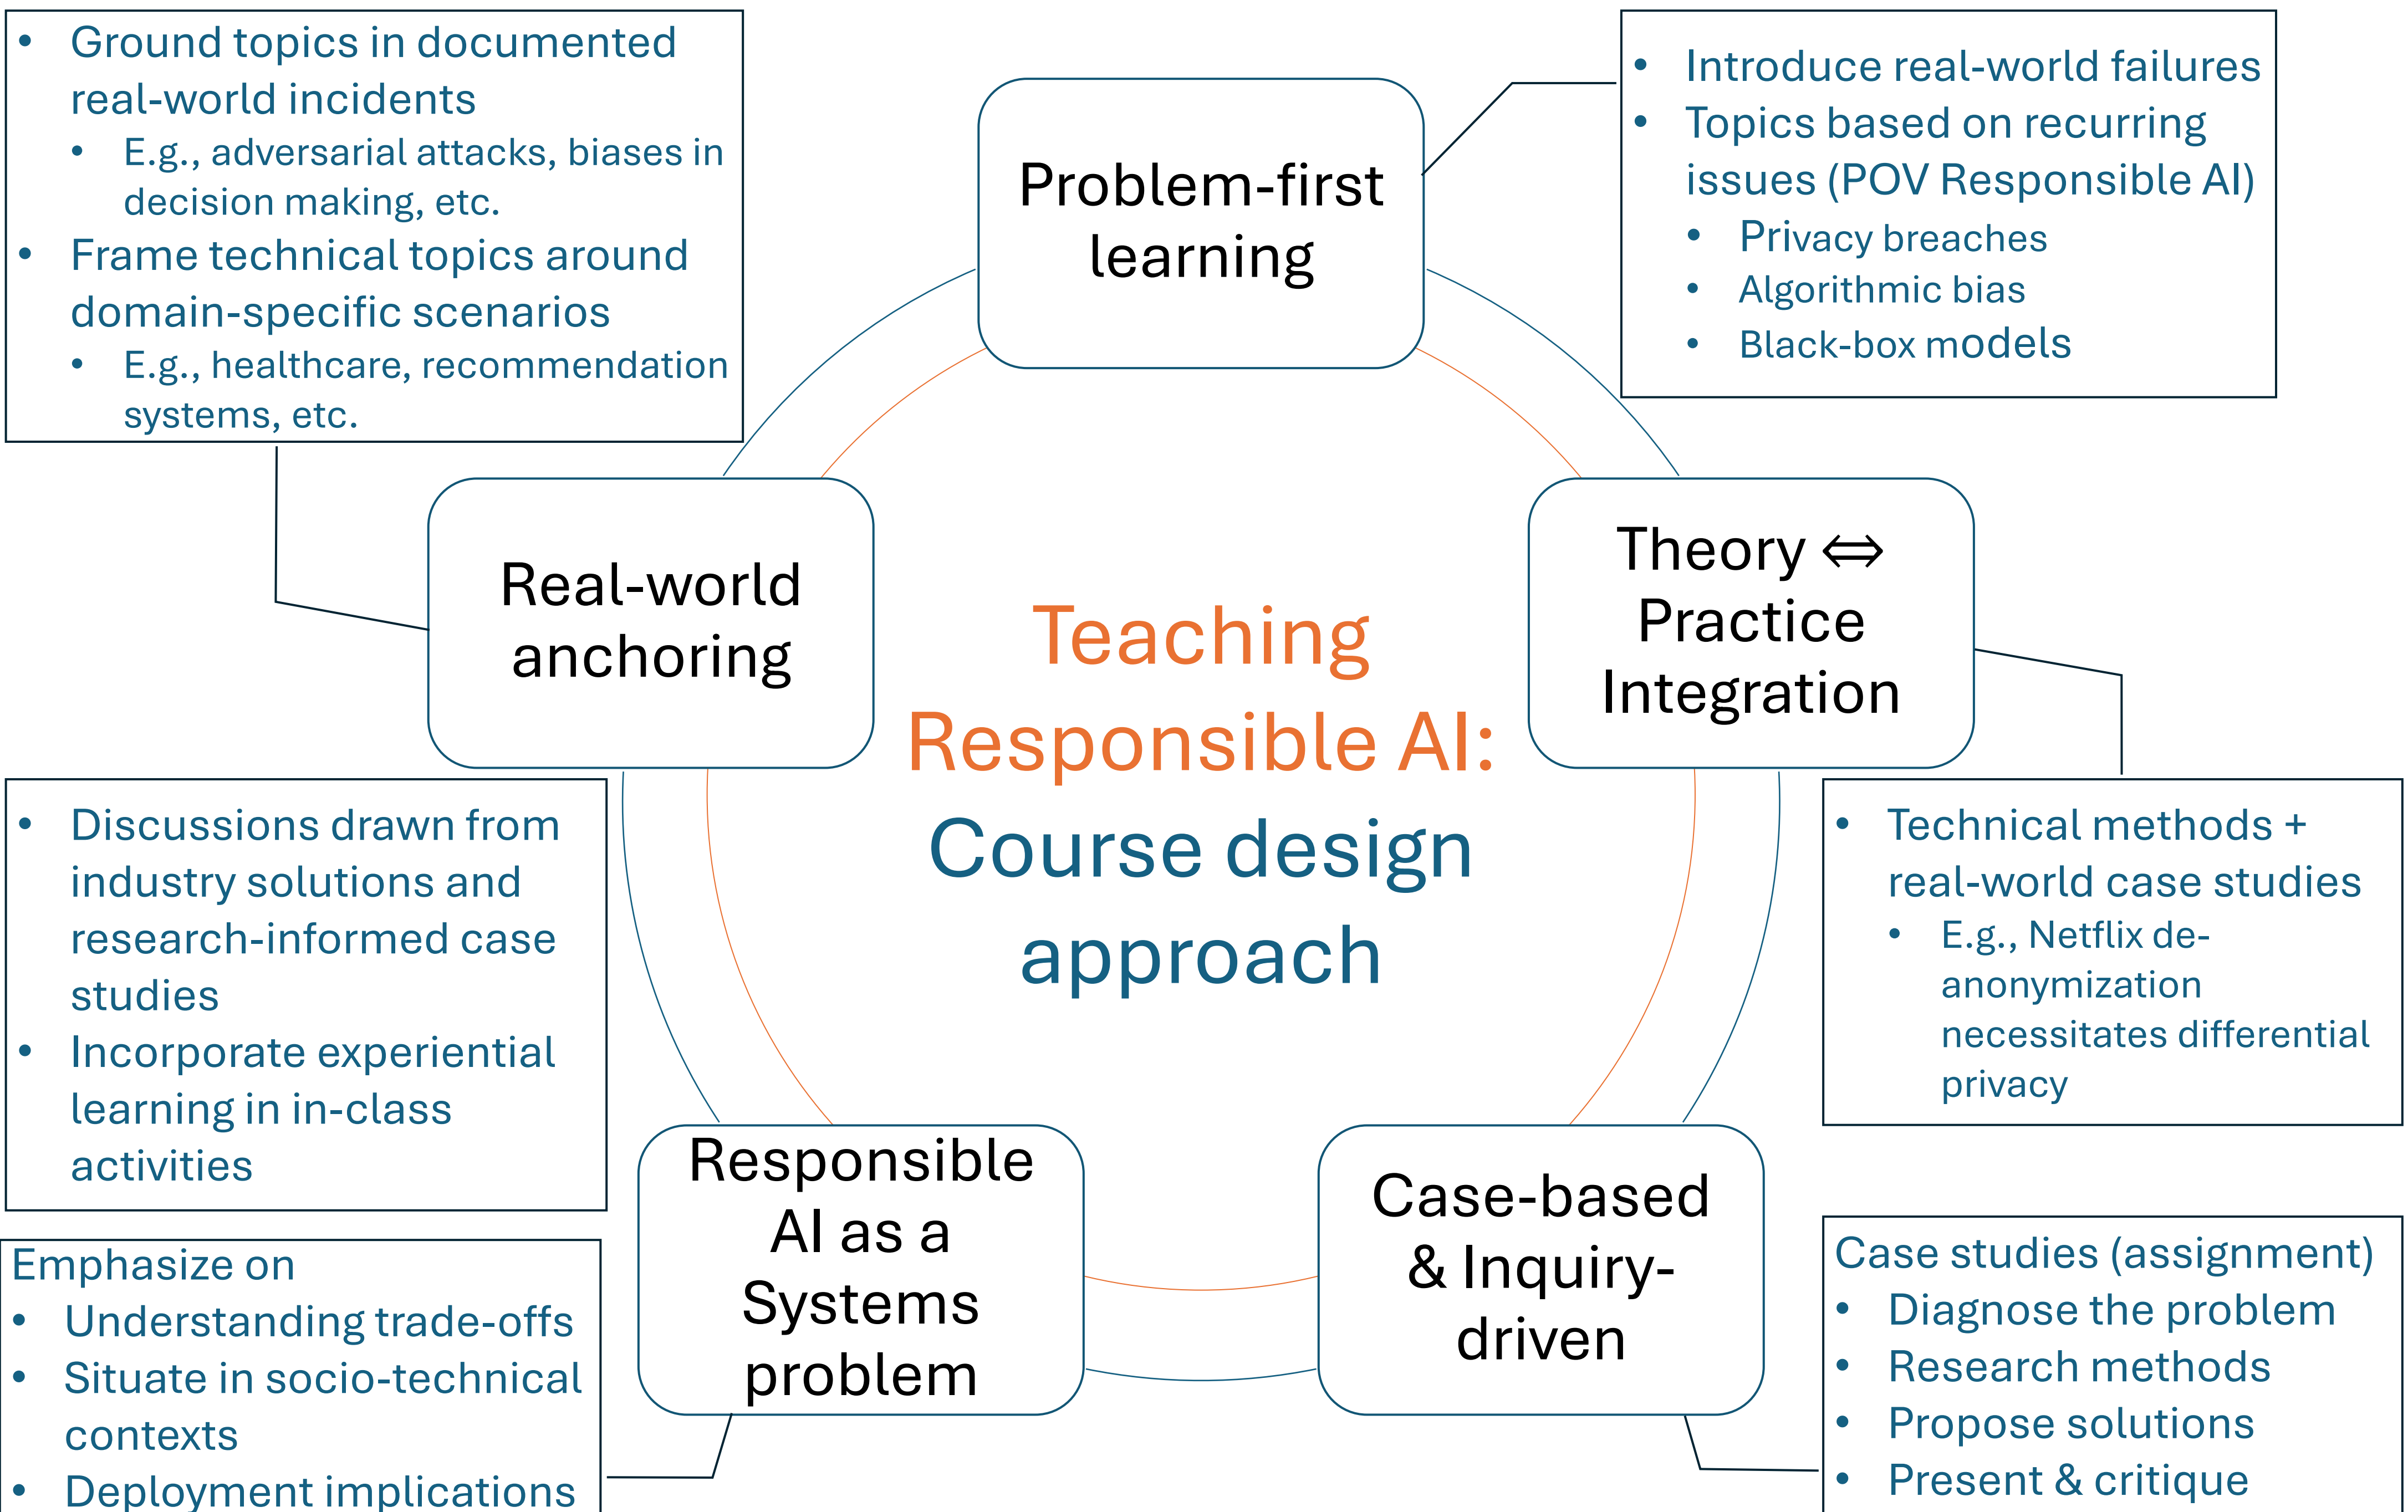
Teaching Responsible AI: Course design approach

Problem-first learning

- Introduce real-world failures
- Topics based on recurring issues (POV Responsible AI)
  - Privacy breaches
  - Algorithmic bias
  - Black-box models

- Ground topics in documented real-world incidents
  - E.g., adversarial attacks, biases in decision making, etc.
- Frame technical topics around domain-specific scenarios
  - E.g., healthcare, recommendation systems, etc.

Real-world anchoring

Theory ⇔ Practice Integration

- Discussions drawn from industry solutions and research-informed case studies
- Incorporate experiential learning in in-class activities

- Technical methods + real-world case studies
  - E.g., Netflix de-anonymization necessitates differential privacy

Responsible AI as a Systems problem

Case-based & Inquiry-driven

Emphasize on
- Understanding trade-offs
- Situate in socio-technical contexts
- Deployment implications

Case studies (assignment)
- Diagnose the problem
- Research methods
- Propose solutions
- Present & critique